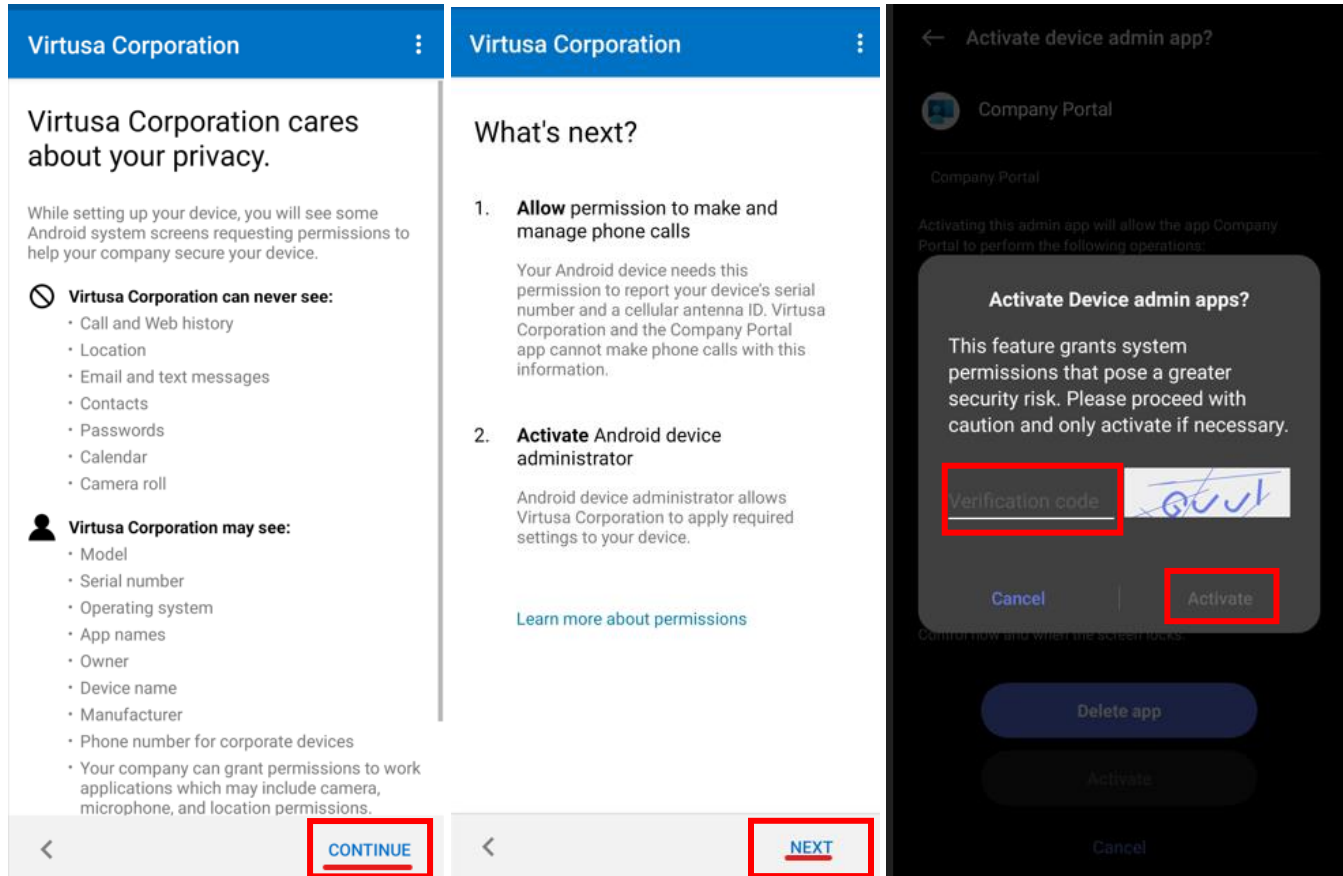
Virtusa Corporation

Virtusa Corporation cares about your privacy.

While setting up your device, you will see some Android system screens requesting permissions to help your company secure your device.

Virtusa Corporation can never see:
• Call and Web history
• Location
• Email and text messages
• Contacts
• Passwords
• Calendar
• Camera roll

Virtusa Corporation may see:
• Model
• Serial number
• Operating system
• App names
• Owner
• Device name
• Manufacturer
• Phone number for corporate devices
• Your company can grant permissions to work applications which may include camera, microphone, and location permissions.

<
CONTINUE

Virtusa Corporation

What's next?

1. Allow permission to make and manage phone calls

Your Android device needs this permission to report your device's serial number and a cellular antenna ID. Virtusa Corporation and the Company Portal app cannot make phone calls with this information.

2. Activate Android device administrator

Android device administrator allows Virtusa Corporation to apply required settings to your device.

Learn more about permissions

<
NEXT

Activate device admin app?

Company Portal

Company Portal

Activating this admin app will allow the app Company Portal to perform the following operations:

Activate Device admin apps?

This feature grants system permissions that pose a greater security risk. Please proceed with caution and only activate if necessary.

Verification code

Cancel
Activate

Control how and when the screen locks.

Delete app

Activate

Cancel